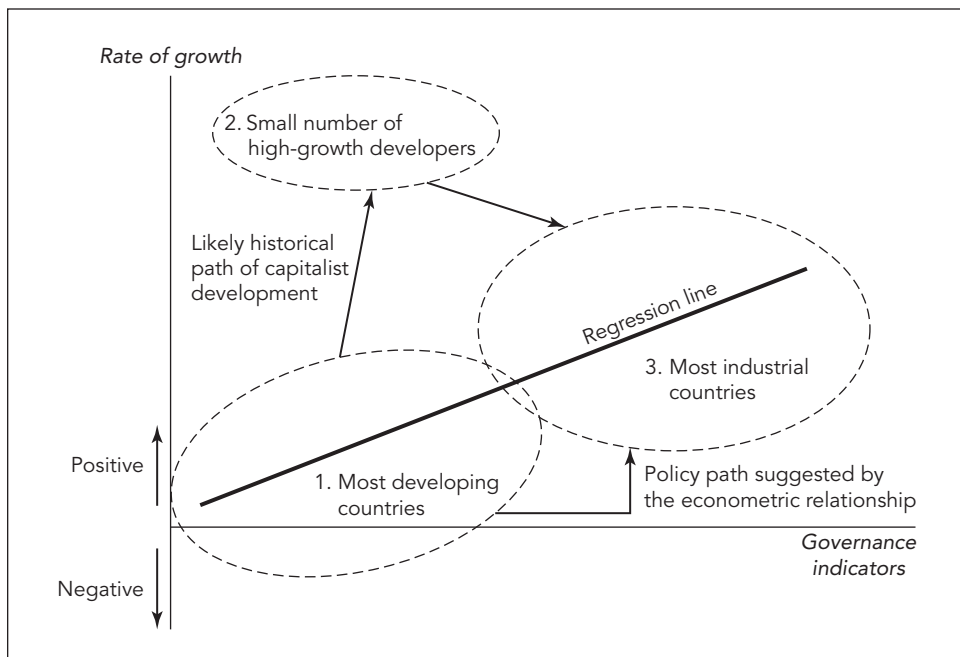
Rate of growth

2. Small number of high-growth developers

Likely historical path of capitalist development

Regression line

3. Most industrial countries

Positive

1. Most developing countries

Policy path suggested by the econometric relationship

Governance indicators

Negative